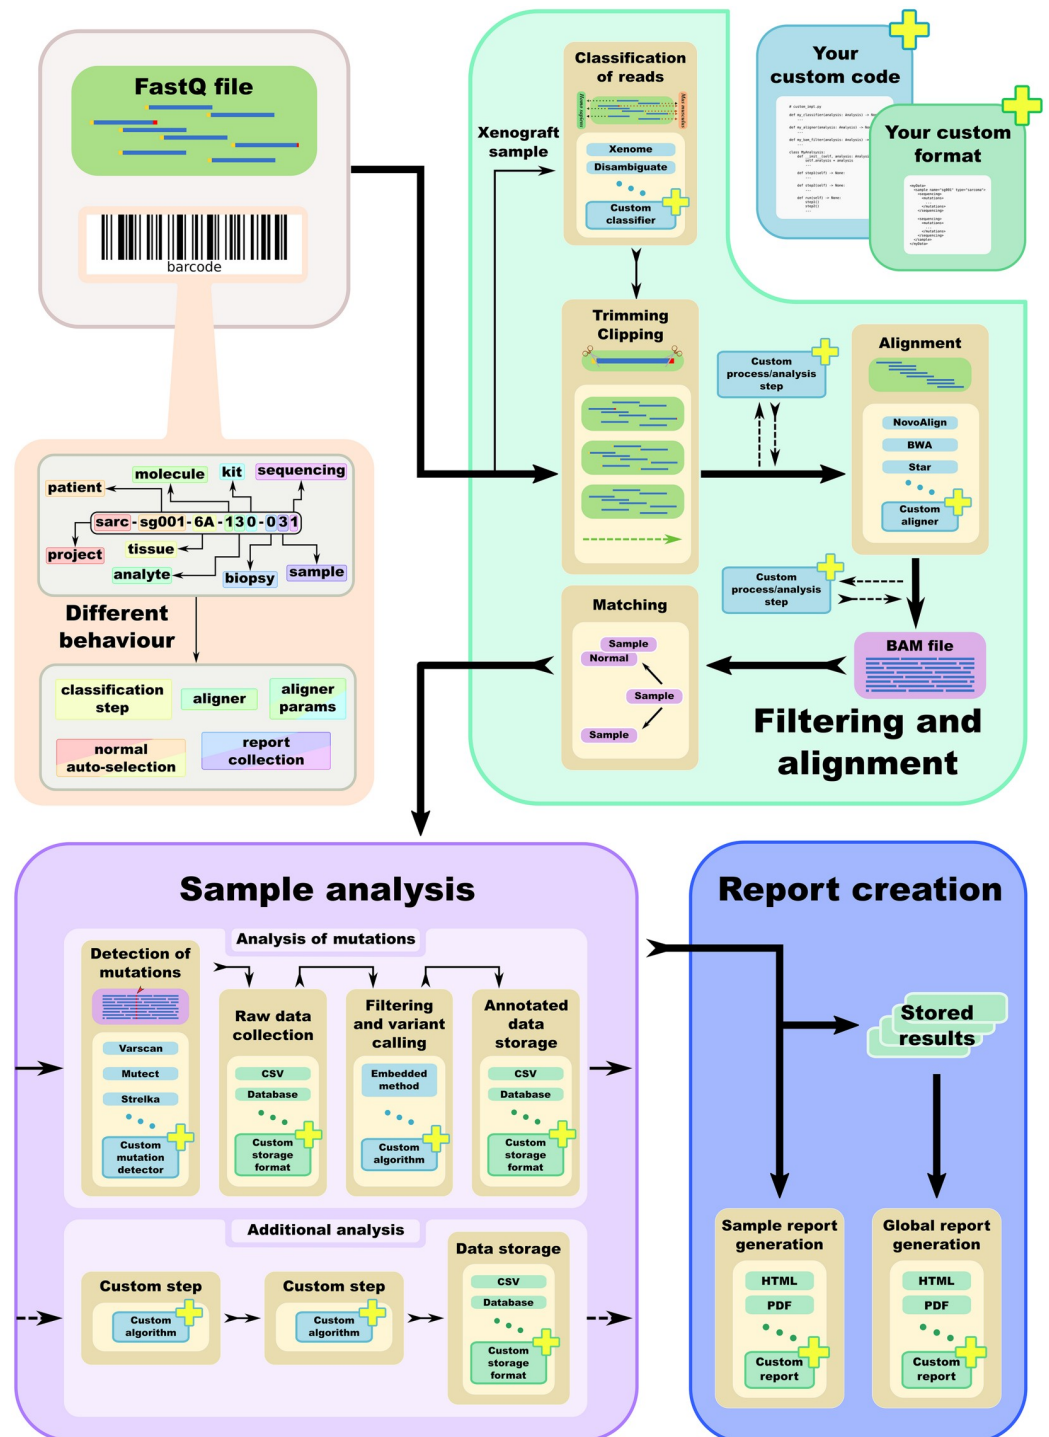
FastQ file

barcode

molecule kit sequencing
patient
sarc - sg001 - 6A - 130 - 031
project tissue
analyte biopsy sample

Different behaviour

classification step
aligner
aligner params
normal auto-selection
report collection

Xenograft sample

Classification of reads

Xenome
Disambiguate
Custom classifier

Your custom code

Your custom format

Trimming Clipping

Custom process/analysis step

Alignment

NovoAlign
BWA
Star
Custom aligner

Custom process/analysis step

Matching

Sample
Normal
Sample
Sample

BAM file

Filtering and alignment

Sample analysis

Analysis of mutations

Detection of mutations

Varscan
Mutect
Strelka
Custom mutation detector

Raw data collection

CSV
Database
Custom storage format

Filtering and variant calling

Embedded method
Custom algorithm

Annotated data storage

CSV
Database
Custom storage format

Additional analysis

Custom step
Custom algorithm

Custom step
Custom algorithm

Data storage

CSV
Database
Custom storage format

Report creation

Stored results

Sample report generation

HTML
PDF
Custom report

Global report generation

HTML
PDF
Custom report